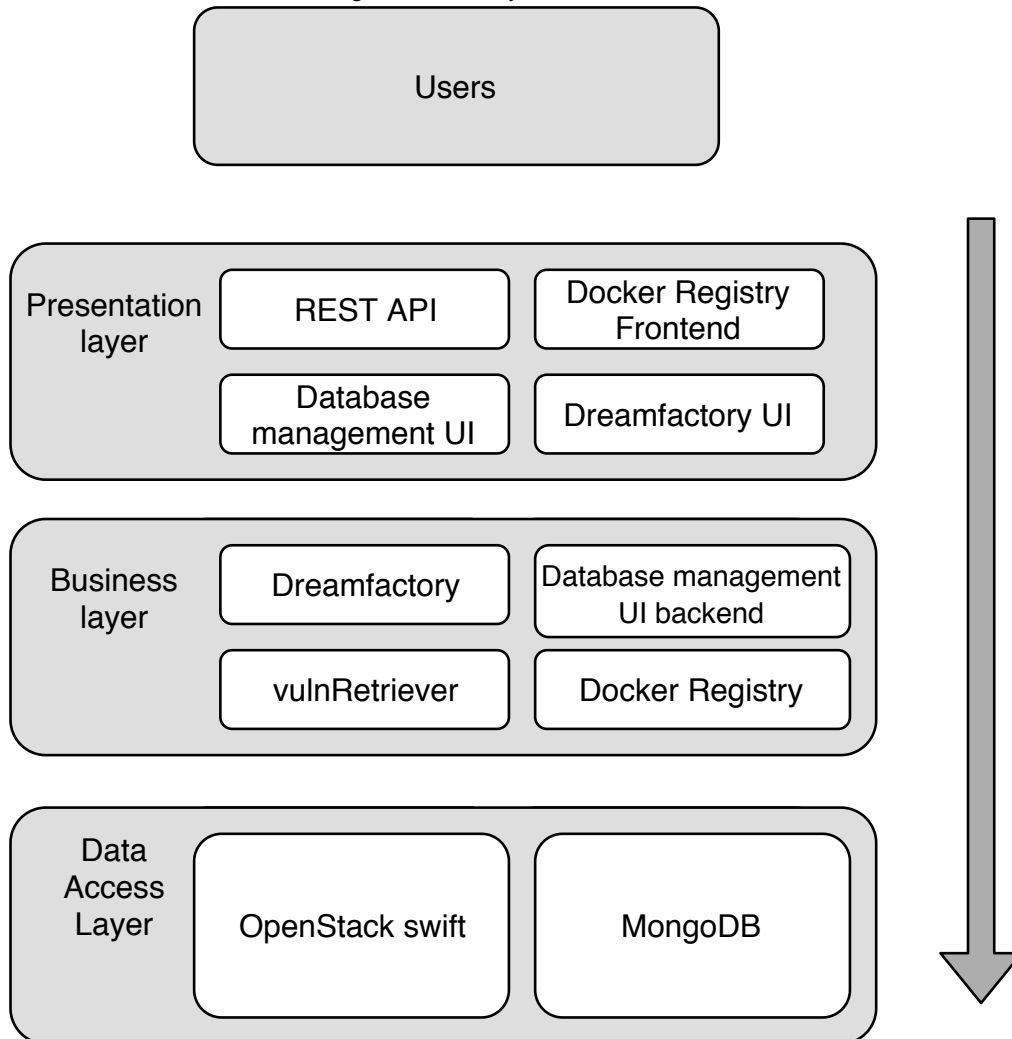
Users

Presentation layer

REST API

Docker Registry Frontend

Database management UI

Dreamfactory UI

Business layer

Dreamfactory

Database management UI backend

vulnRetriever

Docker Registry

Data Access Layer

OpenStack swift

MongoDB